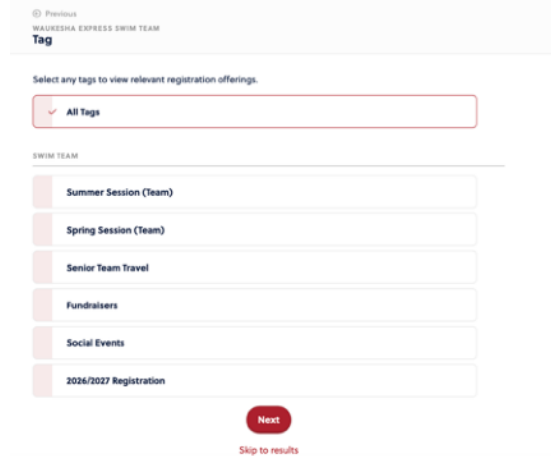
Previous
WAUKESHA EXPRESS SWIM TEAM
Tag

Select any tags to view relevant registration offerings.

All Tags

SWIM TEAM

Summer Session (Team)

Spring Session (Team)

Senior Team Travel

Fundraisers

Social Events

2026/2027 Registration

Next

Skip to results